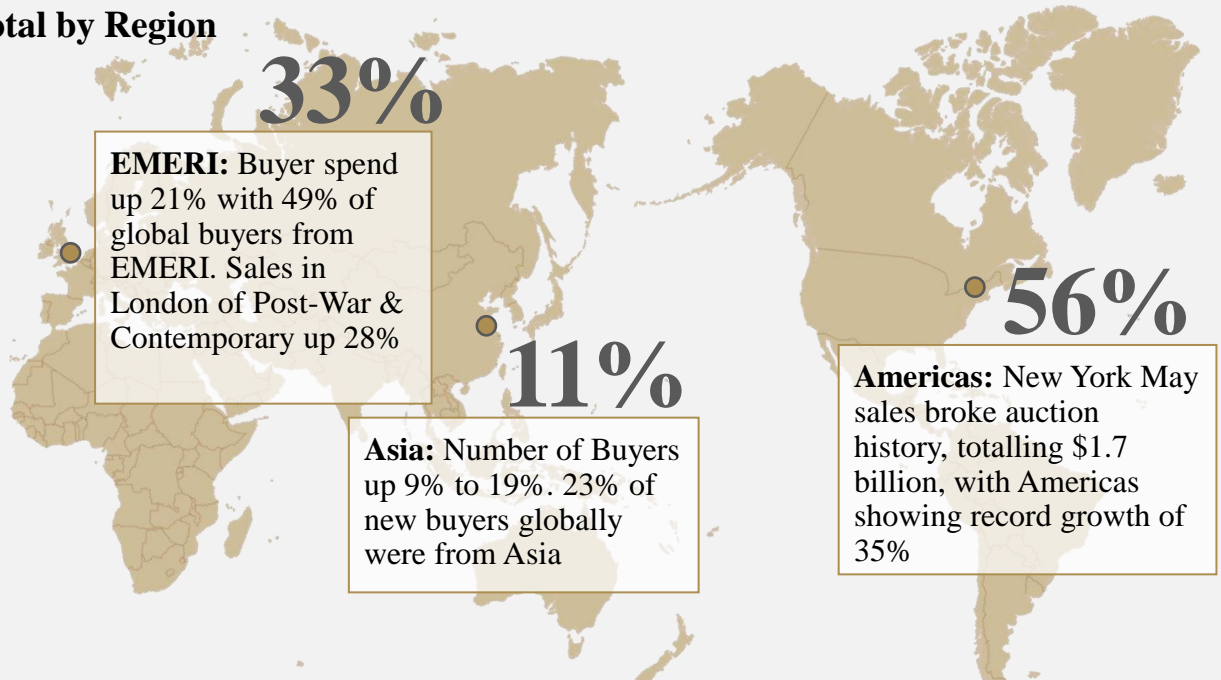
otal by Region

33%

**EMERI:** Buyer spend up 21% with 49% of global buyers from EMERI. Sales in London of Post-War & Contemporary up 28%

11%

**Asia:** Number of Buyers up 9% to 19%. 23% of new buyers globally were from Asia

56%

**Americas:** New York May sales broke auction history, totalling $1.7 billion, with Americas showing record growth of 35%